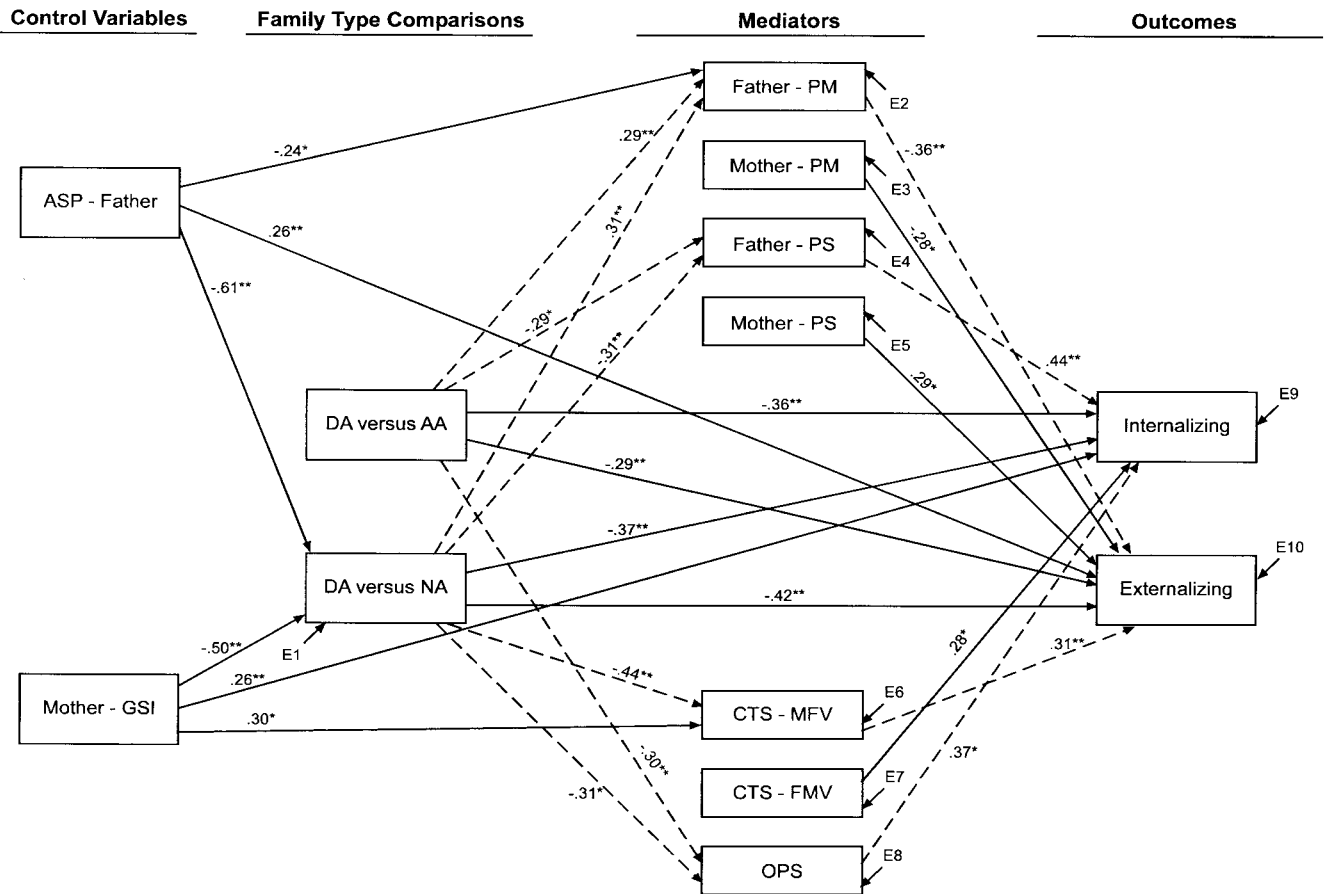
Control Variables

Family Type Comparisons

Mediators

Outcomes

Father - PM

E2

Mother - PM

E3

Father - PS

E4

Mother - PS

E5

ASP - Father

-.24*

.26**

-.61**

.29**

.31**

-.29*

.31**

-.36**

.28*

.44**

.29*

DA versus AA

-.36**

-.29**

Internalizing

E9

DA versus NA

-.37**

-.42**

Externalizing

E10

-.50**

E1

.26**

Mother - GSI

.30*

-.44**

CTS - MFV

E6

.31**

.28*

CTS - FMV

E7

.37*

-.30**

-.31*

OPS

E8